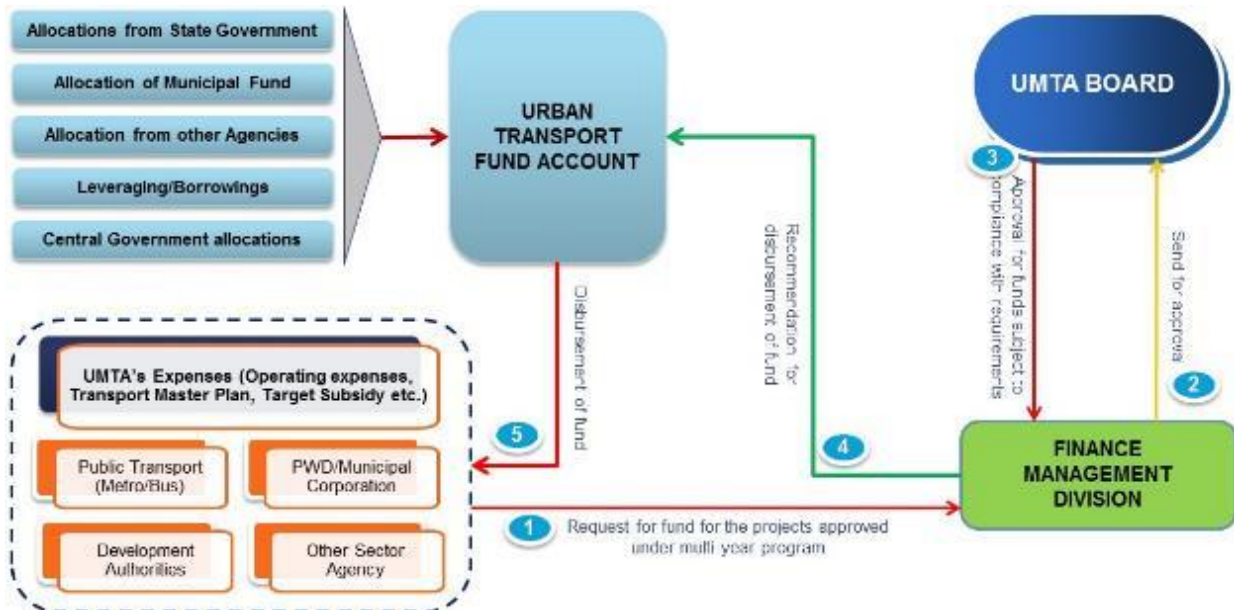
Allocations from State Government

Allocation of Municipal Fund

Allocation from other Agencies

Leveraging/Borrowings

Central Government allocations

URBAN TRANSPORT FUND ACCOUNT

UMTA BOARD

3

Approval for funds subject to compliance with requirements

Send for approval

2

Recommendation for disbursement of fund

Disbursement of fund

UMTA's Expenses (Operating expenses, Transport Master Plan, Target Subsidy etc.)

5

4

Public Transport (Metro/Bus)

PWD/Municipal Corporation

Development Authorities

Other Sector Agency

FINANCE MANAGEMENT DIVISION

1

Request for fund for the projects approved under multi year program